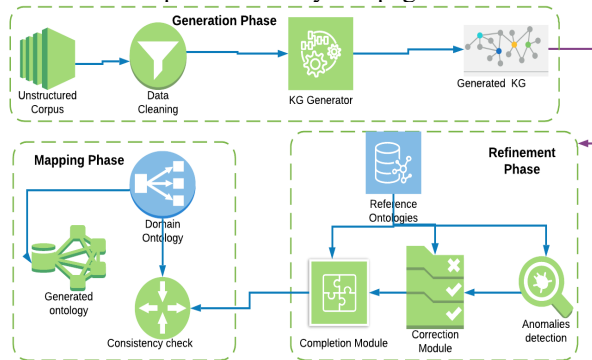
Generation Phase

Unstructured Corpus

Data Cleaning

KG Generator

Generated KG

Mapping Phase

Domain Ontology

Generated ontology

Consistency check

Refinement Phase

Reference Ontologies

Completion Module

Correction Module

Anomalies detection